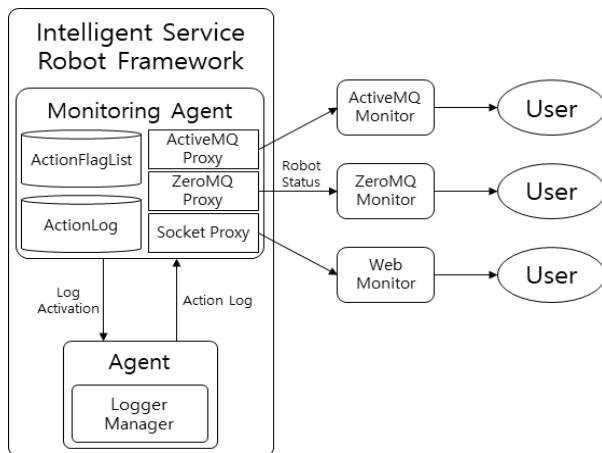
Intelligent Service Robot Framework

Monitoring Agent

ActionFlagList

ActionLog

ActiveMQ Proxy

ZeroMQ Proxy

Socket Proxy

Robot Status

ActiveMQ Monitor

ZeroMQ Monitor

Web Monitor

User

User

User

Log Activation

Action Log

Agent

Logger Manager